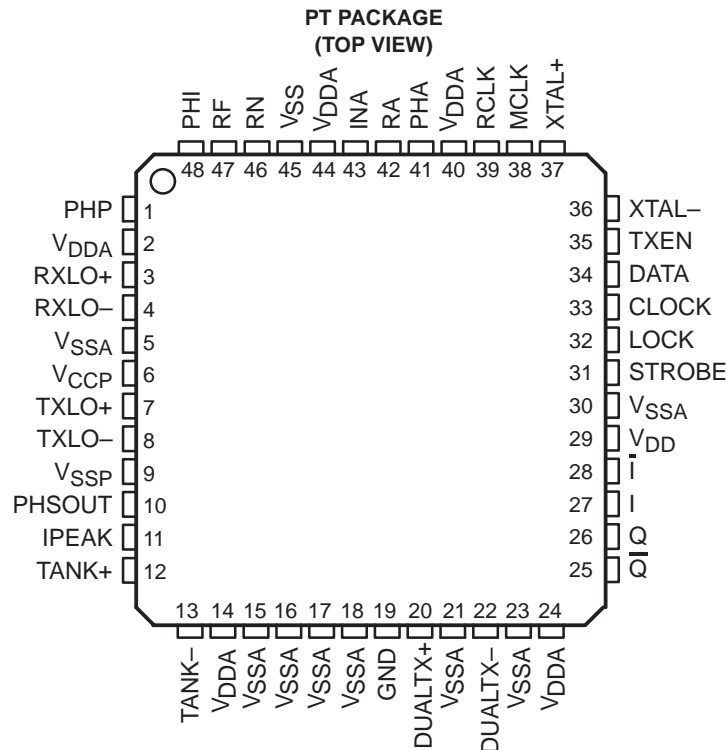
PT PACKAGE
(TOP VIEW)

PHI 48
RF 47
RN 46
$V_{SS}$ 45
$V_{DDA}$ 44
INA 43
RA 42
PHA 41
$V_{DDA}$ 40
RCLK 39
MCLK 38
XTAL+ 37

PHP 1
$V_{DDA}$ 2
RXLO+ 3
RXLO– 4
$V_{SSA}$ 5
$V_{CCP}$ 6
TXLO+ 7
TXLO– 8
$V_{SSP}$ 9
PHSOUT 10
IPEAK 11
TANK+ 12

36 XTAL–
35 TXEN
34 DATA
33 CLOCK
32 LOCK
31 STROBE
30 $V_{SSA}$
29 $V_{DD}$
28 $\overline{I}$
27 I
26 Q
25 $\overline{Q}$

13 TANK–
14 $V_{DDA}$
15 $V_{SSA}$
16 $V_{SSA}$
17 $V_{SSA}$
18 $V_{SSA}$
19 GND
20 DUALTX+
21 $V_{SSA}$
22 DUALTX–
23 $V_{SSA}$
24 $V_{DDA}$